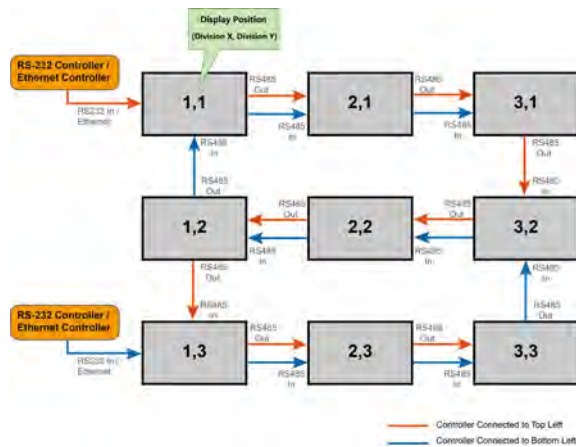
Display Position
(Division X, Division Y)

RS-232 Controller / Ethernet Controller

RS232 In / Ethernet

1,1

RS485 Out

RS485 In

2,1

RS485 Out

RS485 In

3,1

RS485 In

RS485 Out

RS485 Out

RS485 In

1,2

RS485 Out

RS485 In

2,2

RS485 Out

RS485 In

3,2

RS485 Out

RS485 In

RS485 In

RS485 Out

RS-232 Controller / Ethernet Controller

RS232 In / Ethernet

1,3

RS485 Out

RS485 In

2,3

RS485 Out

RS485 In

3,3

Controller Connected to Top Left

Controller Connected to Bottom Left